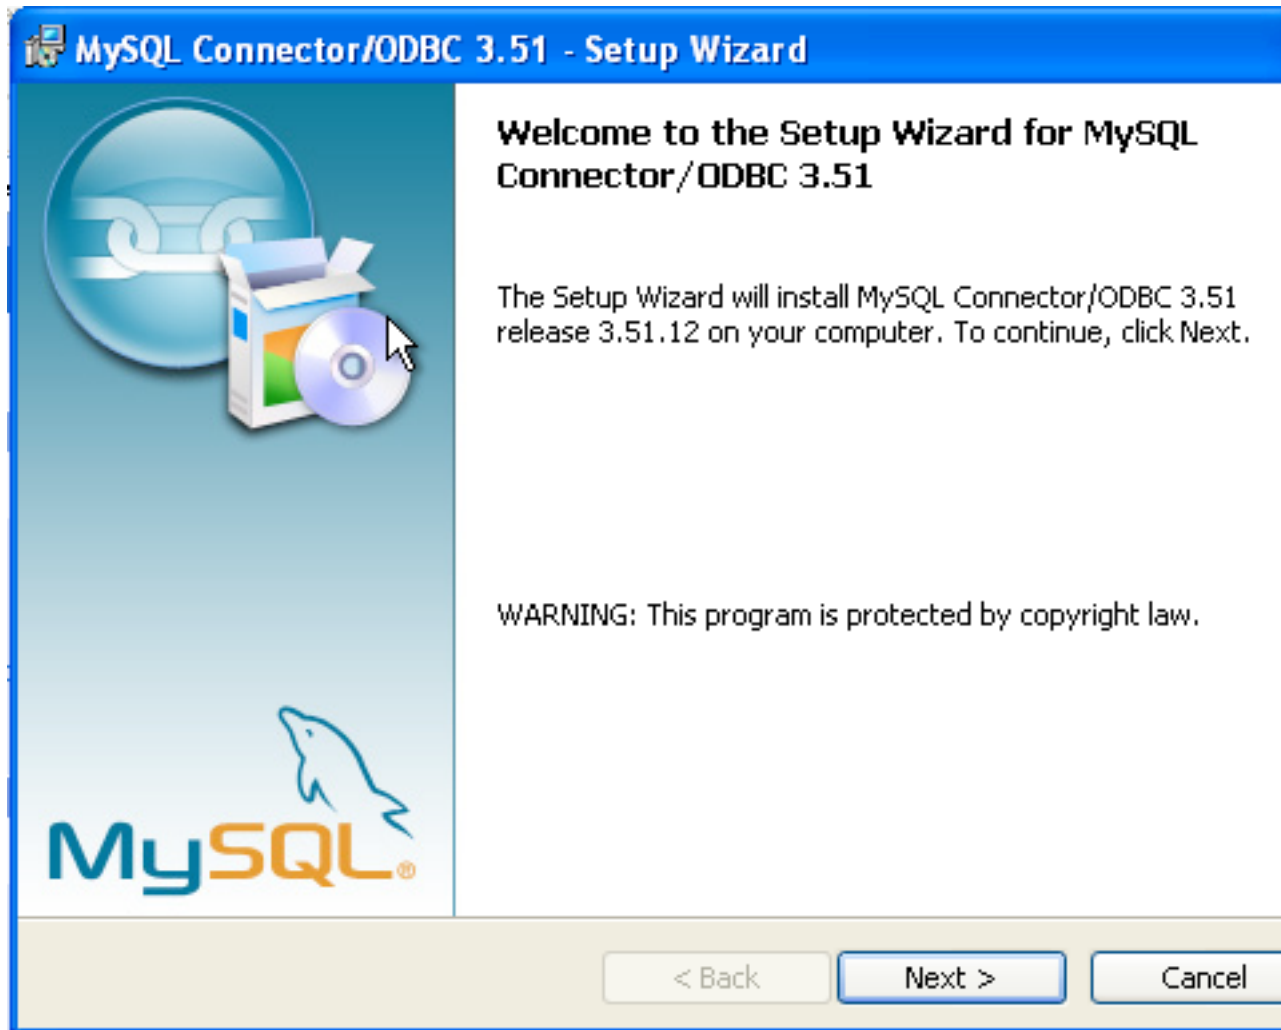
MySQL Connector/ODBC 3.51 - Setup Wizard

MySQL®

Welcome to the Setup Wizard for MySQL Connector/ODBC 3.51

The Setup Wizard will install MySQL Connector/ODBC 3.51 release 3.51.12 on your computer. To continue, click Next.

WARNING: This program is protected by copyright law.

< Back

Next >

Cancel